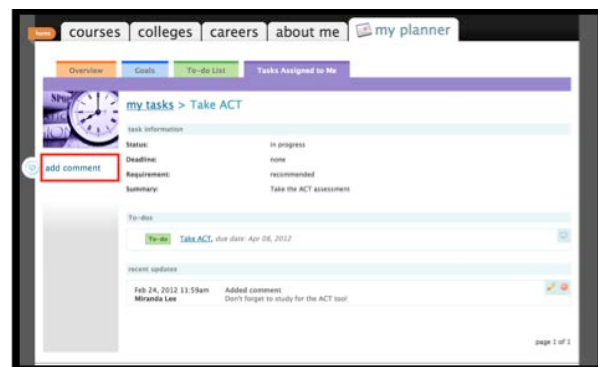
home courses colleges careers about me my planner

Overview Goals To-do List Tasks Assigned to Me

my tasks > Take ACT

task information

Status: in progress
Deadline: none
Requirement: recommended
Summary: Take the ACT assessment

add comment

To-dos

To-do Take ACT, due date: Apr 08, 2012

recent updates

Feb 24, 2012 11:59am Added comment
Miranda Lee Don't forget to study for the ACT too!

page 1 of 1